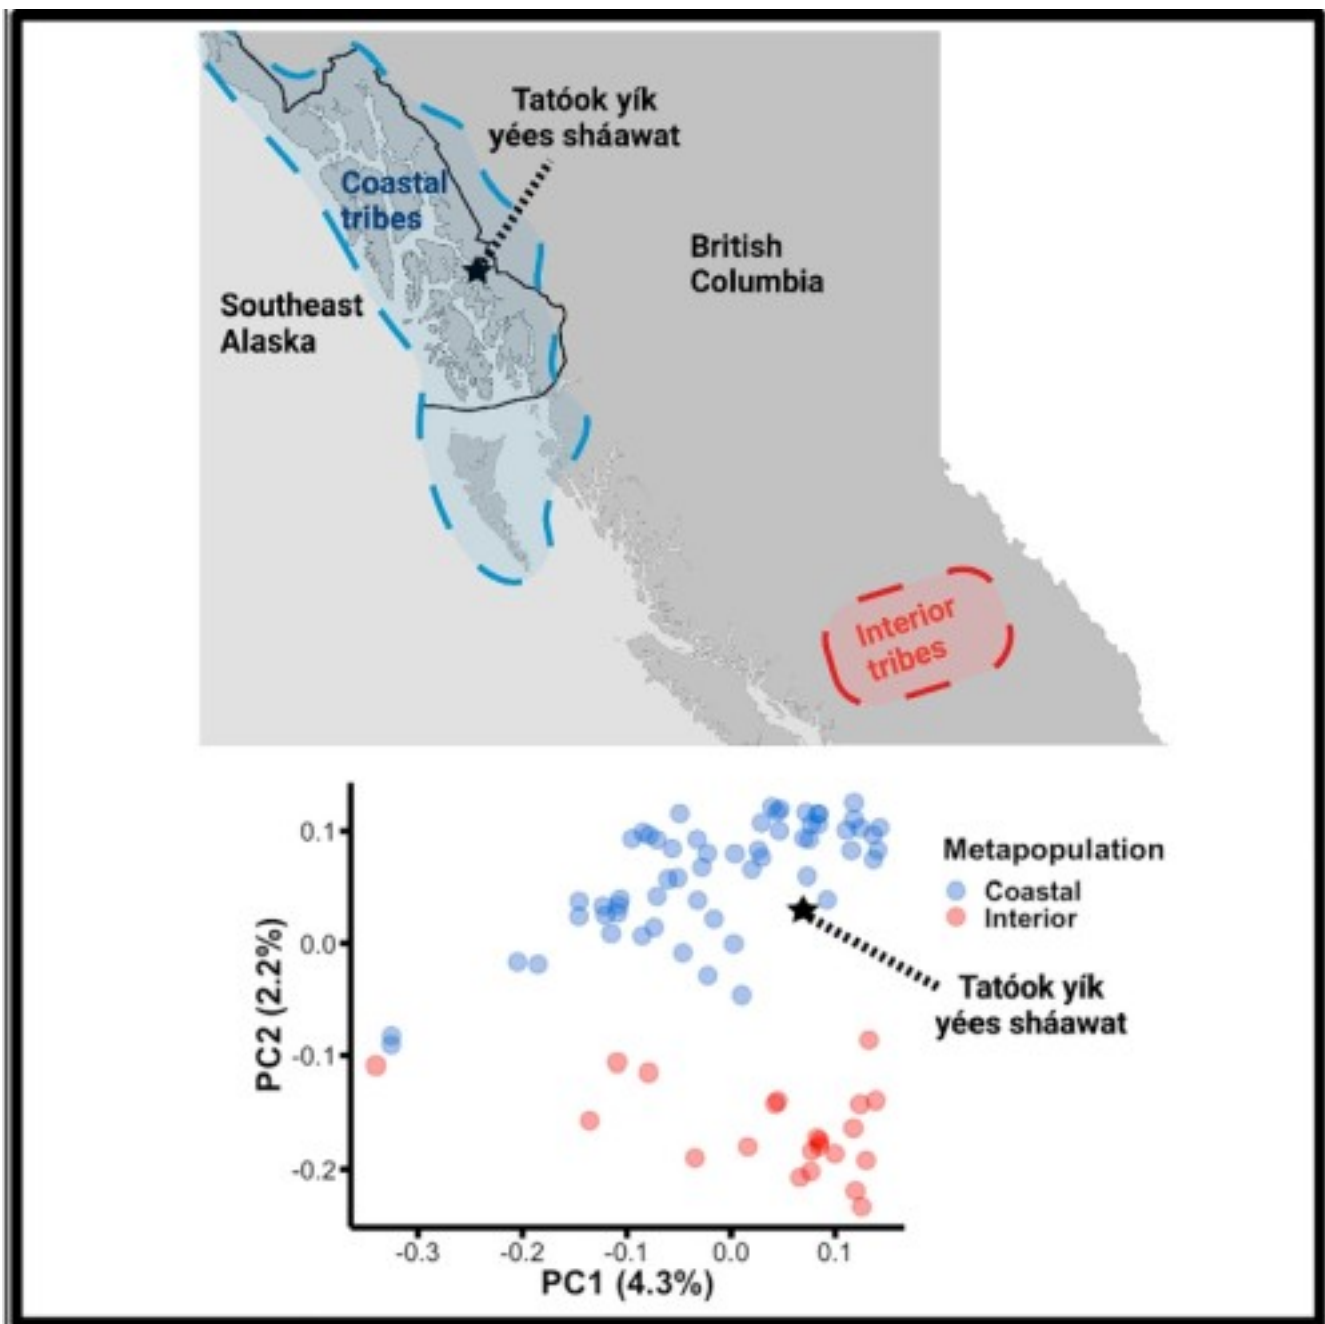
Tatóok yík yées sháawat

Coastal tribes

British Columbia

Southeast Alaska

Interior tribes

PC2 (2.2%)

0.1

0.0

-0.1

-0.2

-0.3

-0.2

-0.1

0.0

0.1

PC1 (4.3%)

Metapopulation

Coastal

Interior

Tatóok yík yées sháawat